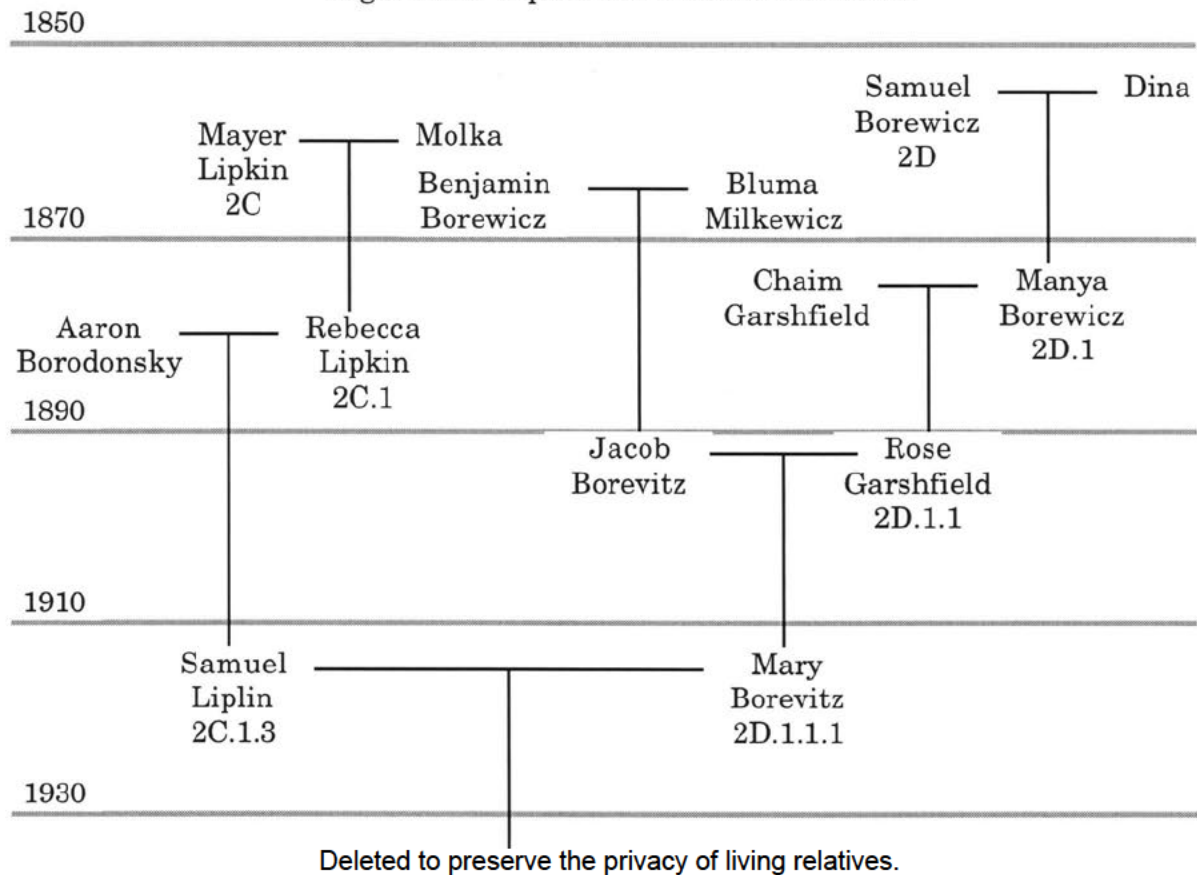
1850

Samuel Borewicz 2D — Dina

Mayer Lipkin 2C — Molka

Benjamin Borewicz — Bluma Milkewicz

1870

Chaim Garshfield — Manya Borewicz 2D.1

Aaron Borodonsky — Rebecca Lipkin 2C.1

1890

Jacob Borevitz — Rose Garshfield 2D.1.1

1910

Samuel Liplin 2C.1.3 — Mary Borevitz 2D.1.1.1

1930

Deleted to preserve the privacy of living relatives.